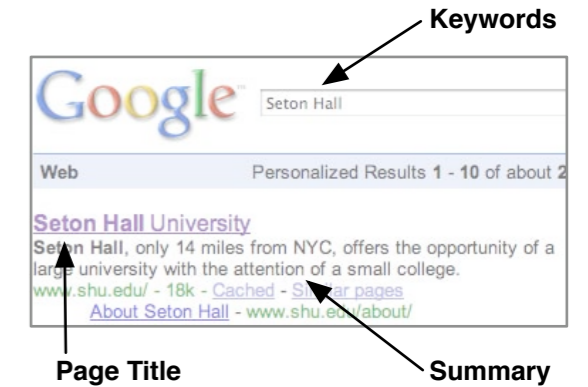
Keywords

Google

Seton Hall

Web

Personalized Results 1 - 10 of about 2

Seton Hall University

Seton Hall, only 14 miles from NYC, offers the opportunity of a large university with the attention of a small college.

www.shu.edu/ - 18k - Cached - Similar pages

About Seton Hall - www.shu.edu/about/

Page Title

Summary